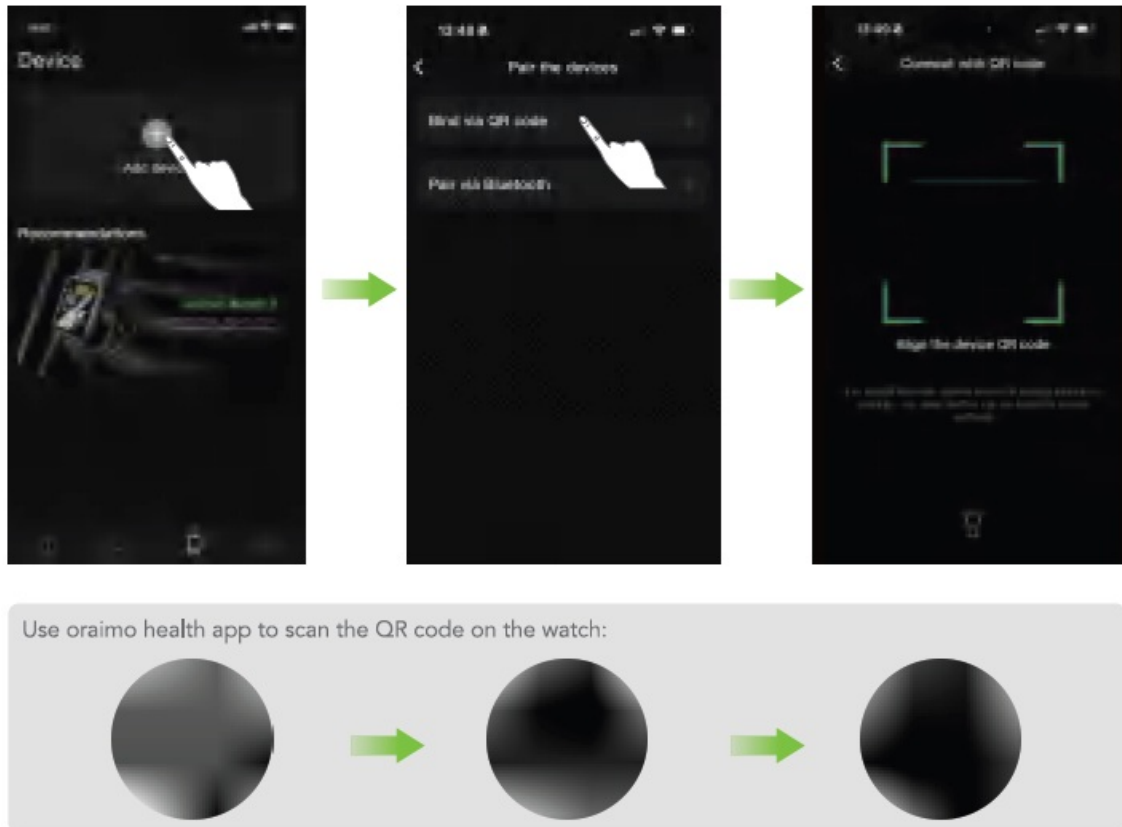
Device

Add device

Recommendations

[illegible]

12:48

Pair the devices

Bind via QR code

Pair via Bluetooth

12:49

Connect with QR code

Align the device QR code

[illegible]

Use oraimo health app to scan the QR code on the watch: